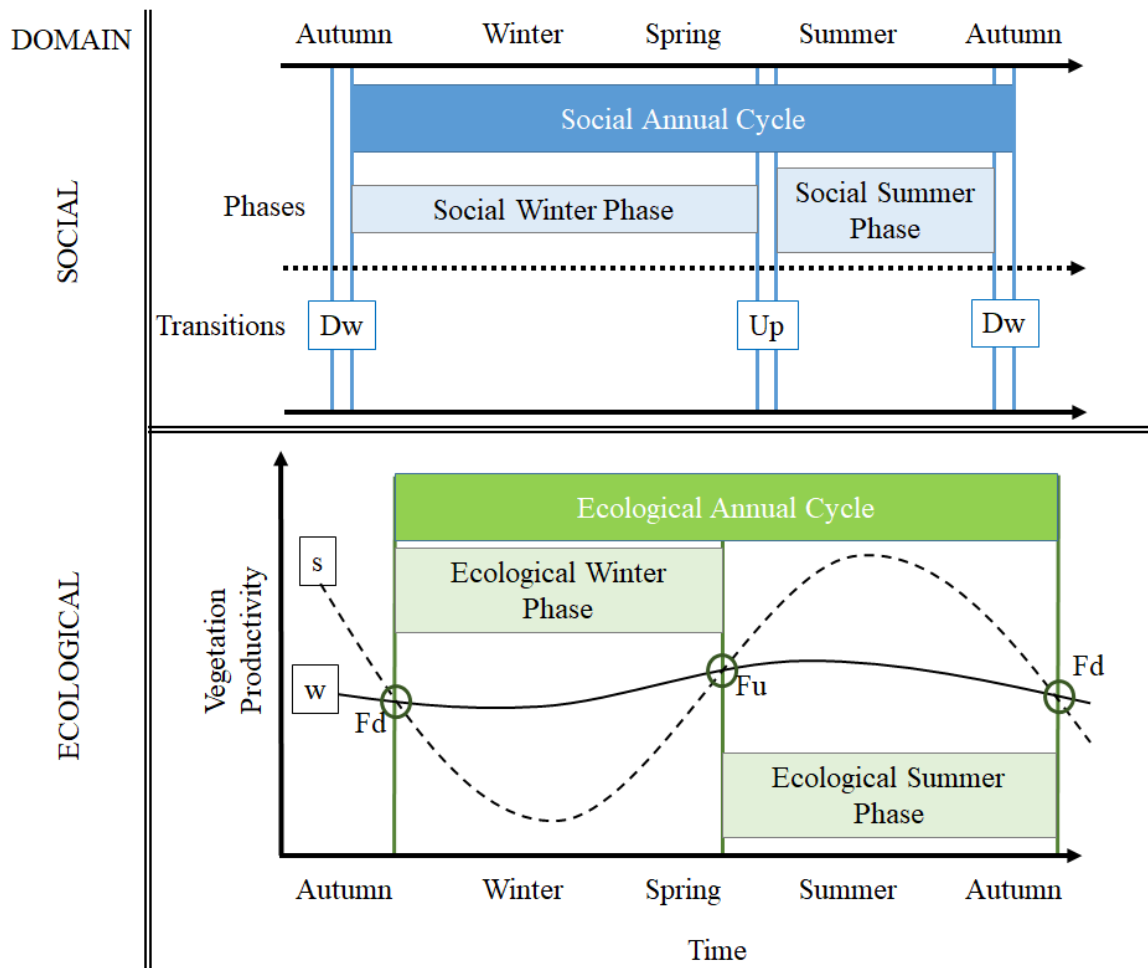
DOMAIN

Autumn Winter Spring Summer Autumn

SOCIAL

Social Annual Cycle

Phases

Social Winter Phase

Social Summer Phase

Transitions

Dw

Up

Dw

ECOLOGICAL

Ecological Annual Cycle

s

Ecological Winter Phase

Vegetation Productivity

w

Fd

Fu

Fd

Ecological Summer Phase

Autumn Winter Spring Summer Autumn

Time